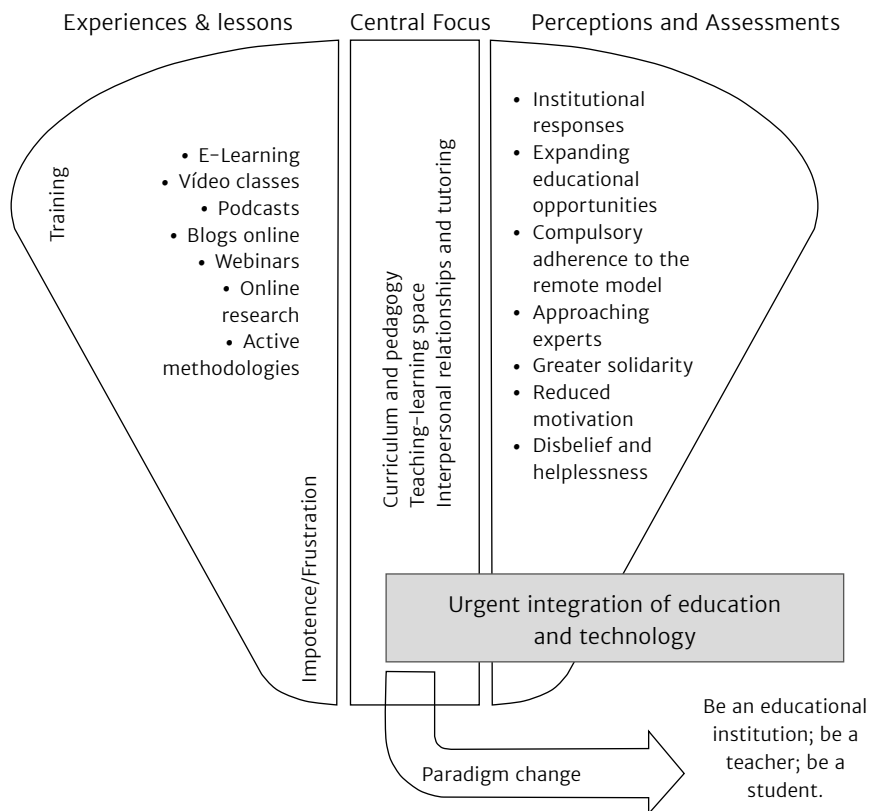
Experiences & lessons

Central Focus

Perceptions and Assessments

Training

• E-Learning
• Vídeo classes
• Podcasts
• Blogs online
• Webinars
• Online research
• Active methodologies

Impotence/Frustration

Curriculum and pedagogy
Teaching-learning space
Interpersonal relationships and tutoring

• Institutional responses
• Expanding educational opportunities
• Compulsory adherence to the remote model
• Approaching experts
• Greater solidarity
• Reduced motivation
• Disbelief and helplessness

Urgent integration of education and technology

Paradigm change

Be an educational institution; be a teacher; be a student.